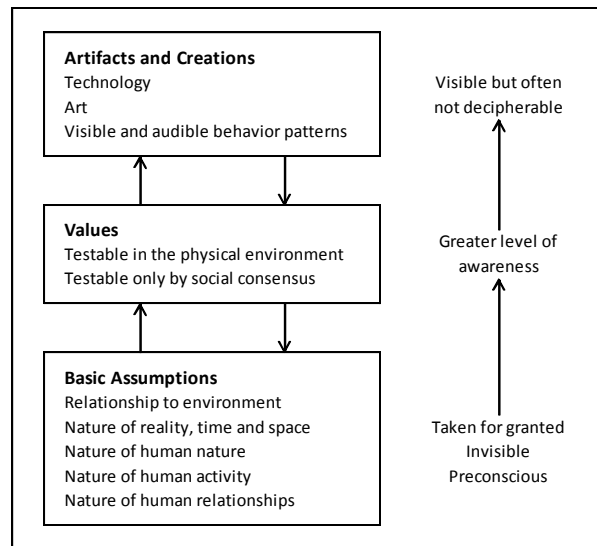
Artifacts and Creations
Technology
Art
Visible and audible behavior patterns

Visible but often not decipherable

Values
Testable in the physical environment
Testable only by social consensus

Greater level of awareness

Basic Assumptions
Relationship to environment
Nature of reality, time and space
Nature of human nature
Nature of human activity
Nature of human relationships

Taken for granted
Invisible
Preconscious